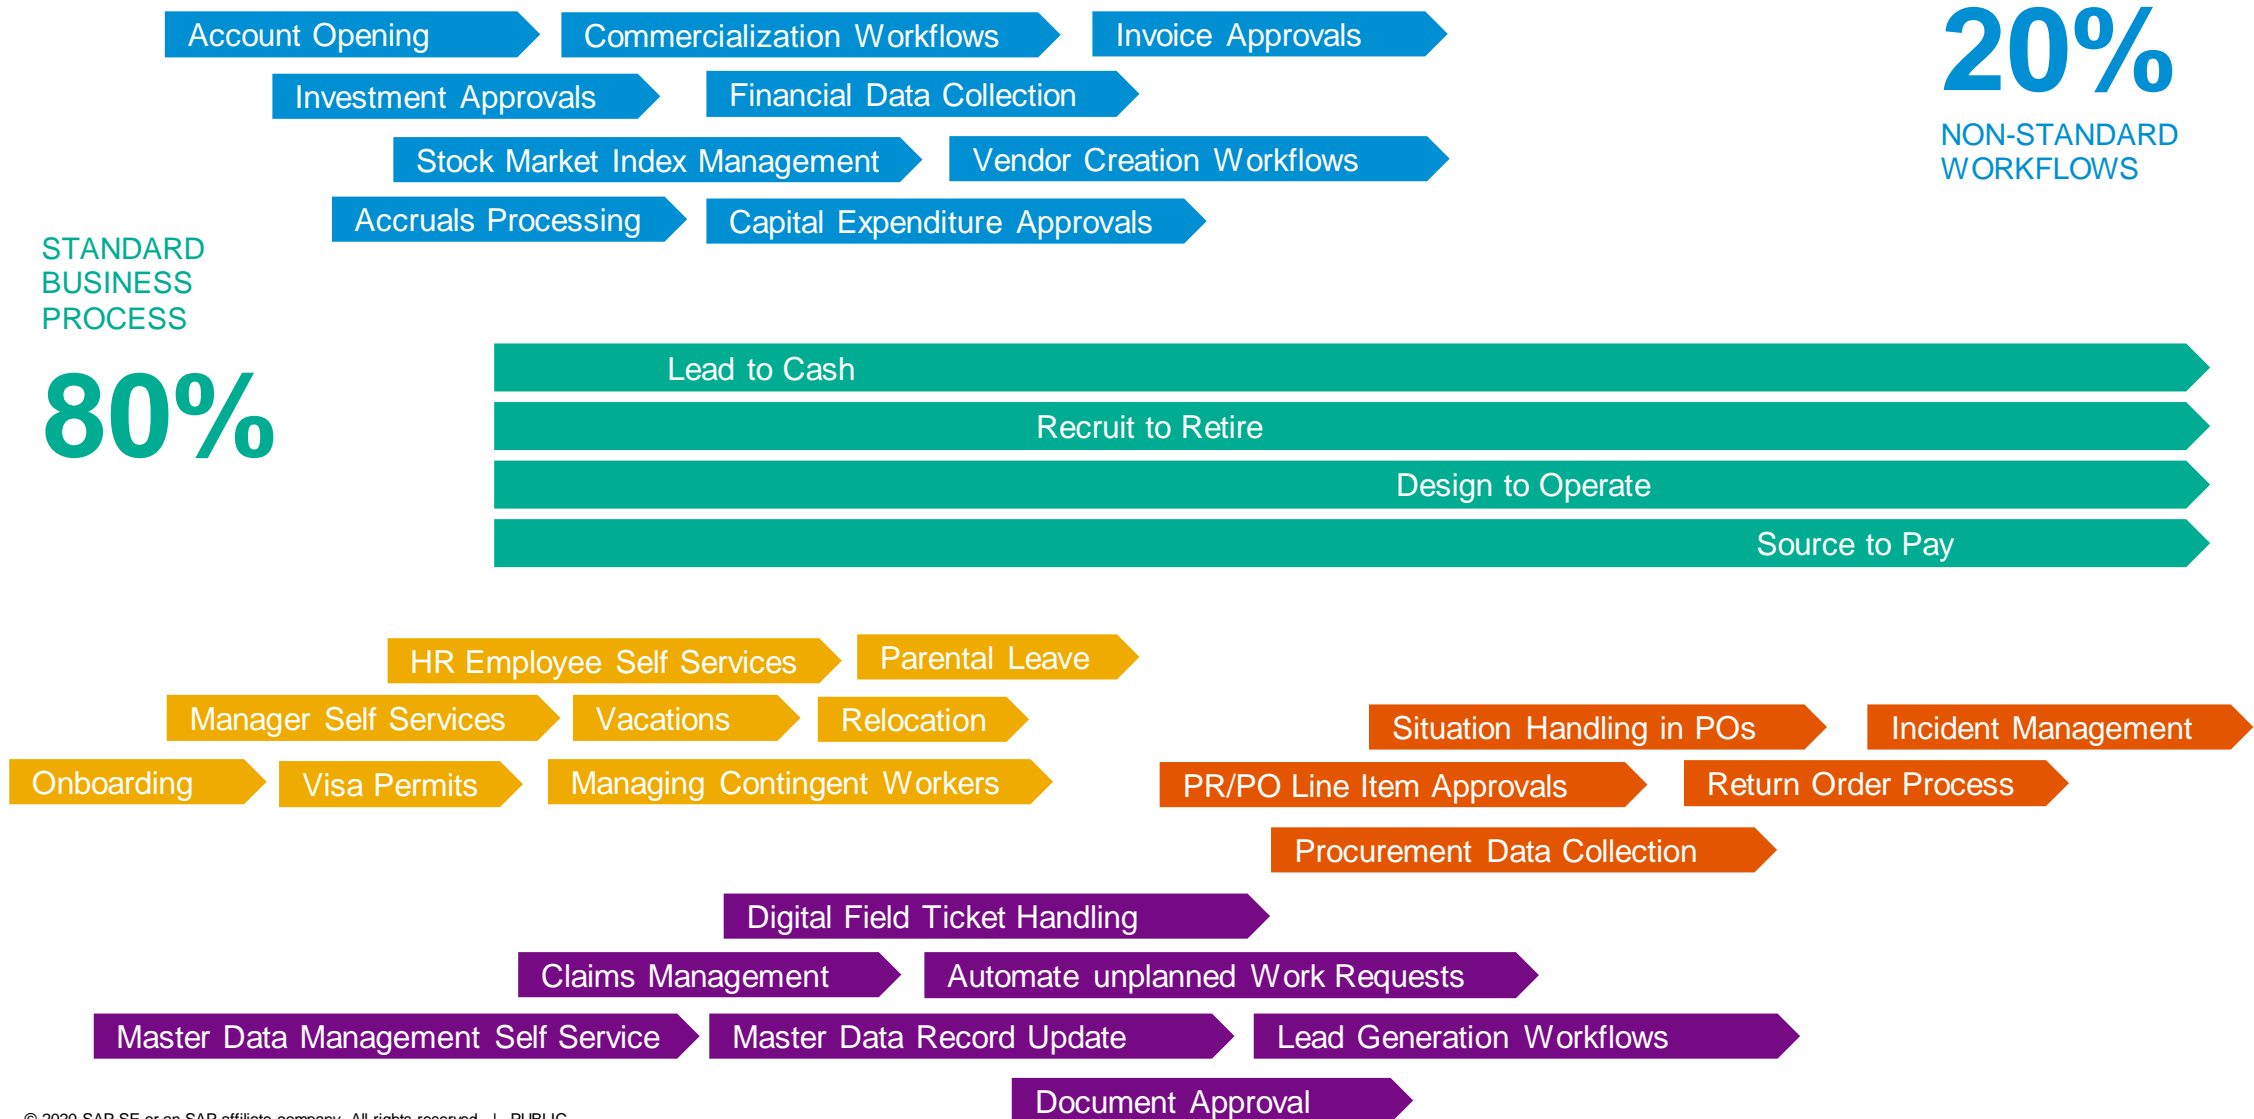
Account Opening
Commercialization Workflows
Invoice Approvals
Investment Approvals
Financial Data Collection
Stock Market Index Management
Vendor Creation Workflows
Accruals Processing
Capital Expenditure Approvals

20%
NON-STANDARD WORKFLOWS

STANDARD BUSINESS PROCESS
80%

Lead to Cash
Recruit to Retire
Design to Operate
Source to Pay

HR Employee Self Services
Parental Leave
Manager Self Services
Vacations
Relocation
Onboarding
Visa Permits
Managing Contingent Workers

Situation Handling in POs
Incident Management
PR/PO Line Item Approvals
Return Order Process
Procurement Data Collection

Digital Field Ticket Handling
Claims Management
Automate unplanned Work Requests
Master Data Management Self Service
Master Data Record Update
Lead Generation Workflows
Document Approval

© 2020 SAP SE or an SAP affiliate company. All rights reserved. | PUBLIC